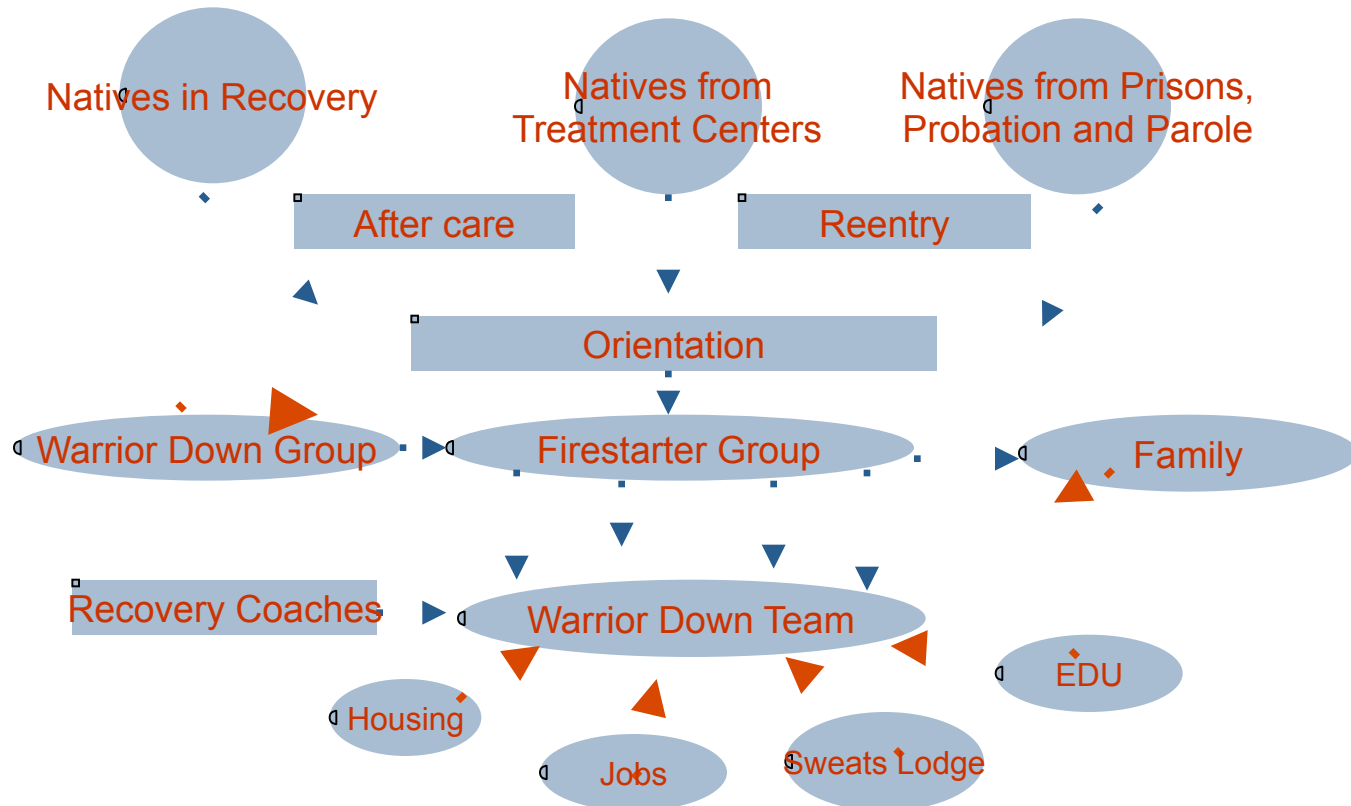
Natives in Recovery

Natives from Treatment Centers

Natives from Prisons, Probation and Parole

After care

Reentry

Orientation

Warrior Down Group

Firestarter Group

Family

Recovery Coaches

Warrior Down Team

EDU

Housing

Jobs

Sweats Lodge